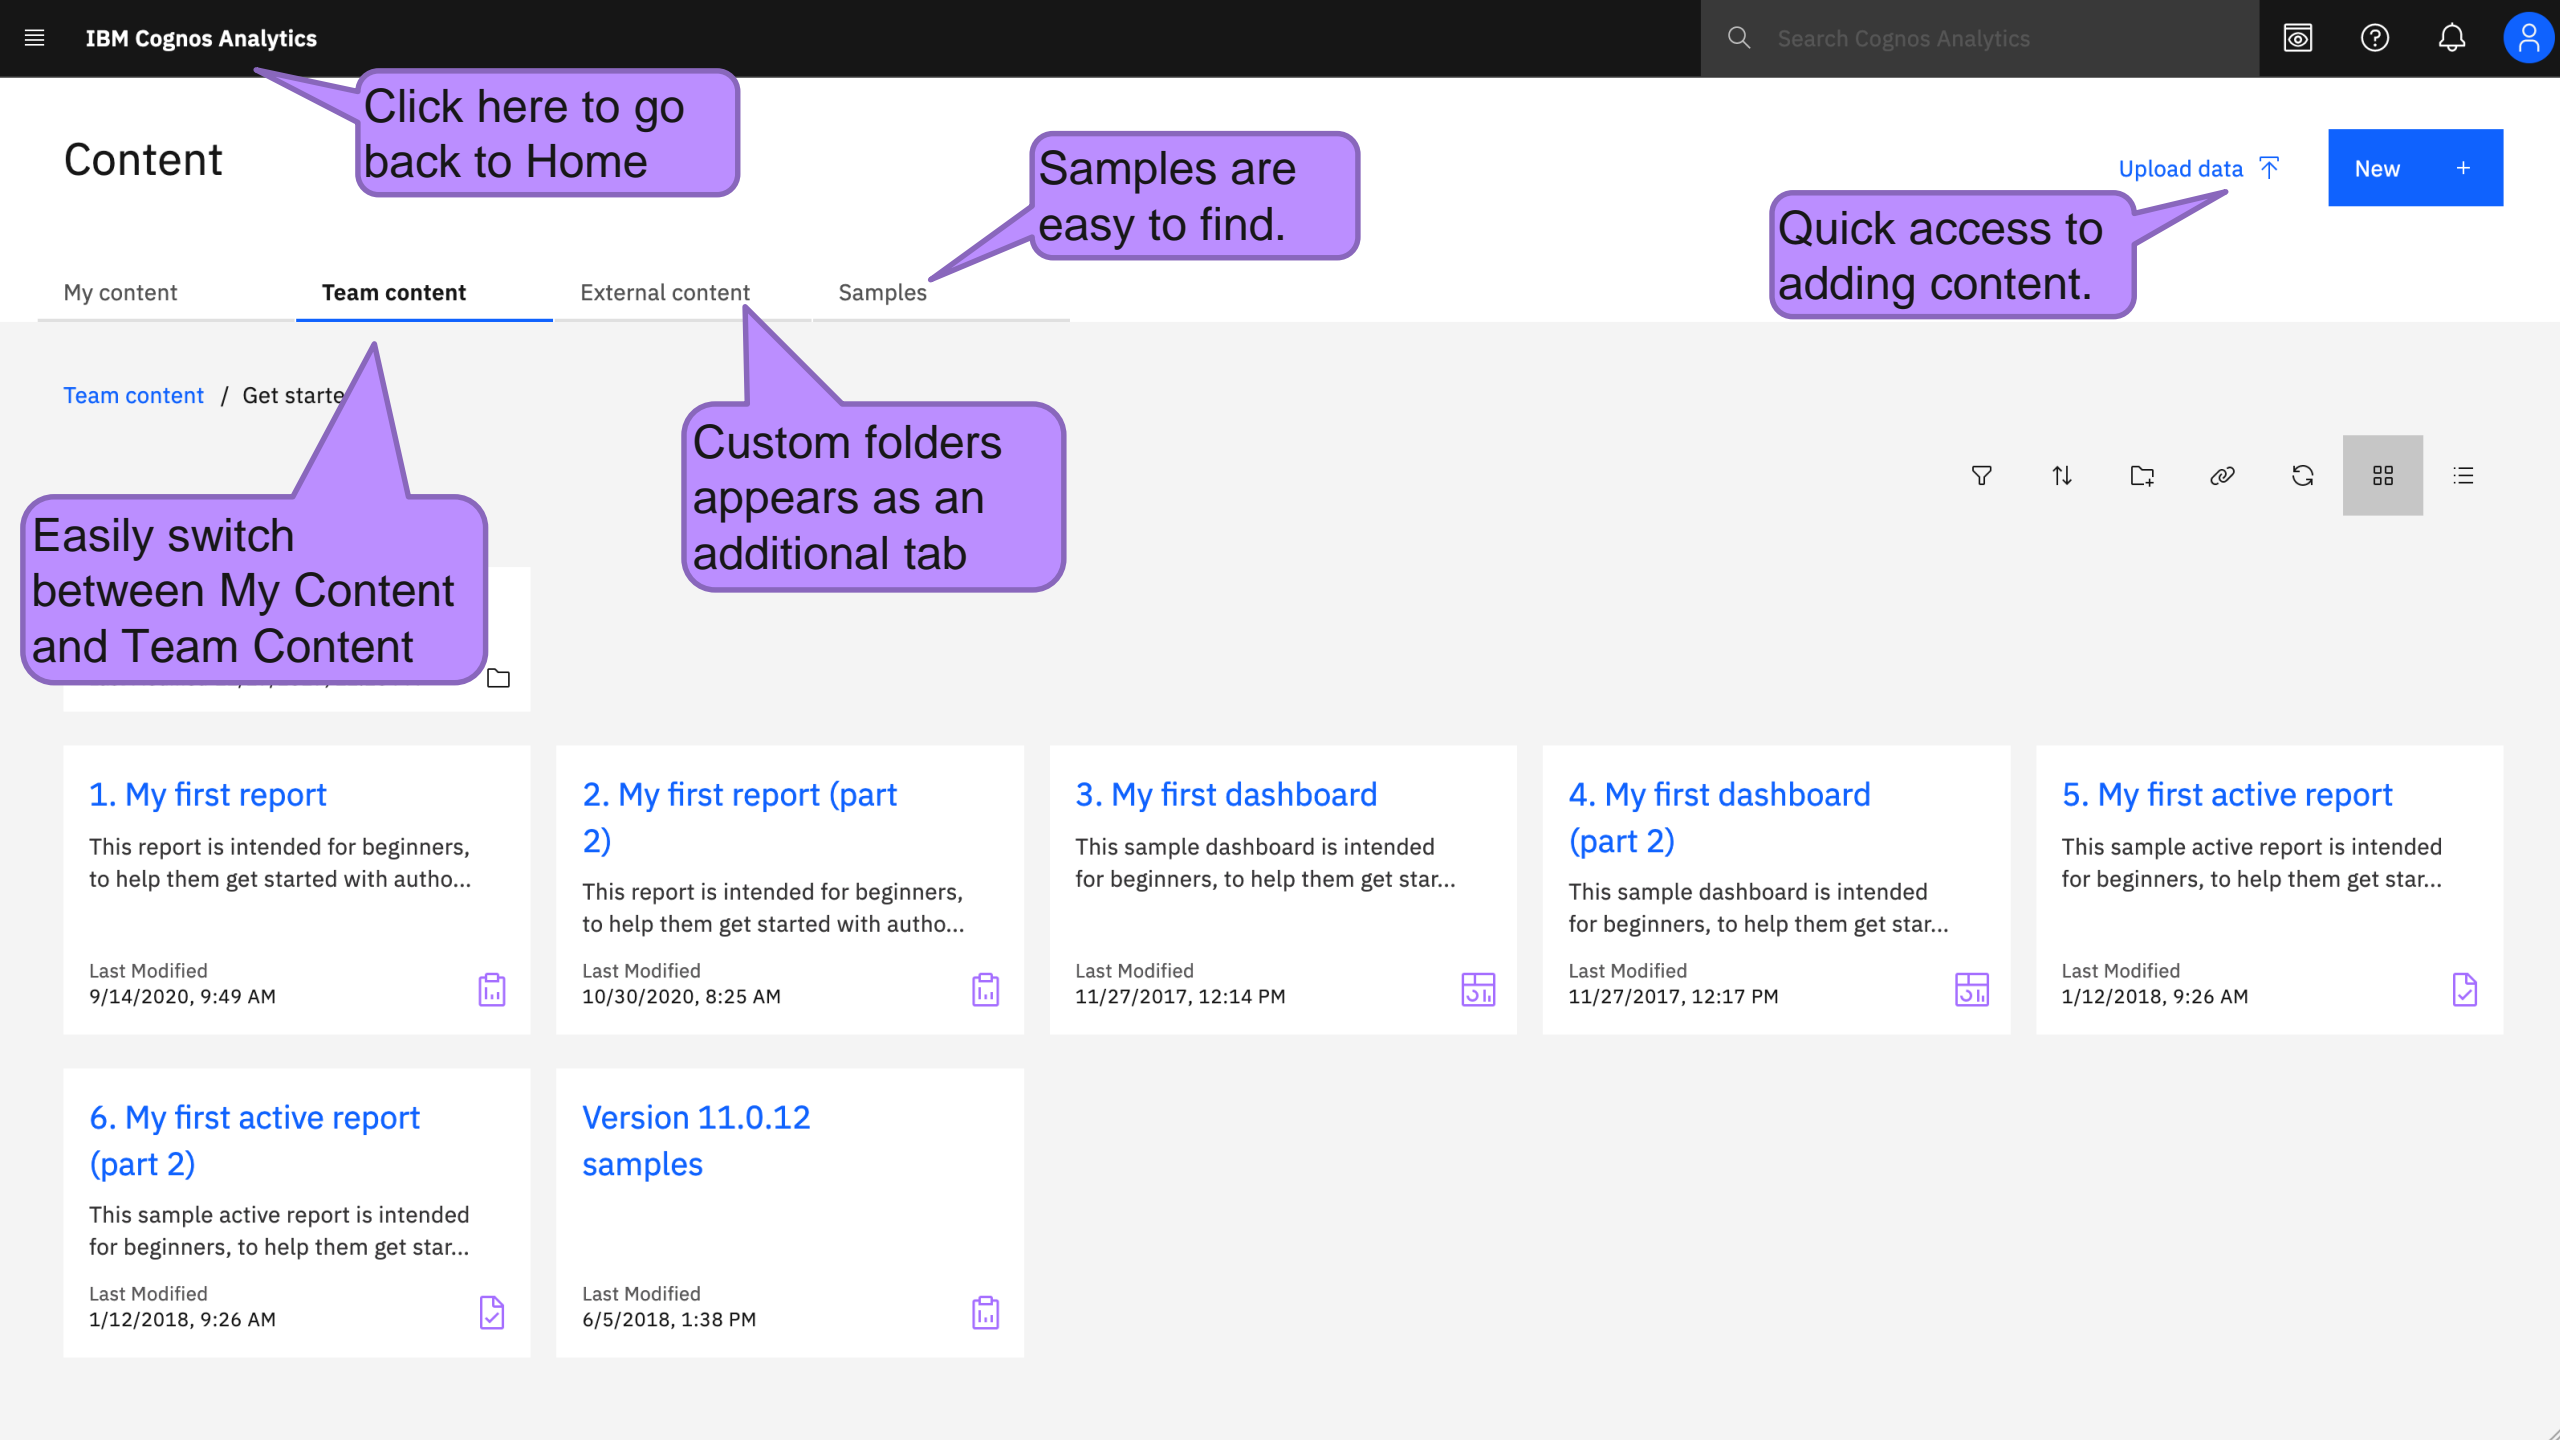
IBM Cognos Analytics

Search Cognos Analytics

Click here to go back to Home

Content

Samples are easy to find.

Upload data

New +

Quick access to adding content.

My content

Team content

External content

Samples

Team content / Get starte

Custom folders appears as an additional tab

Easily switch between My Content and Team Content

1. My first report

This report is intended for beginners, to help them get started with autho...

Last Modified
9/14/2020, 9:49 AM

2. My first report (part 2)

This report is intended for beginners, to help them get started with autho...

Last Modified
10/30/2020, 8:25 AM

3. My first dashboard

This sample dashboard is intended for beginners, to help them get star...

Last Modified
11/27/2017, 12:14 PM

4. My first dashboard (part 2)

This sample dashboard is intended for beginners, to help them get star...

Last Modified
11/27/2017, 12:17 PM

5. My first active report

This sample active report is intended for beginners, to help them get star...

Last Modified
1/12/2018, 9:26 AM

6. My first active report (part 2)

This sample active report is intended for beginners, to help them get star...

Last Modified
1/12/2018, 9:26 AM

Version 11.0.12 samples

Last Modified
6/5/2018, 1:38 PM